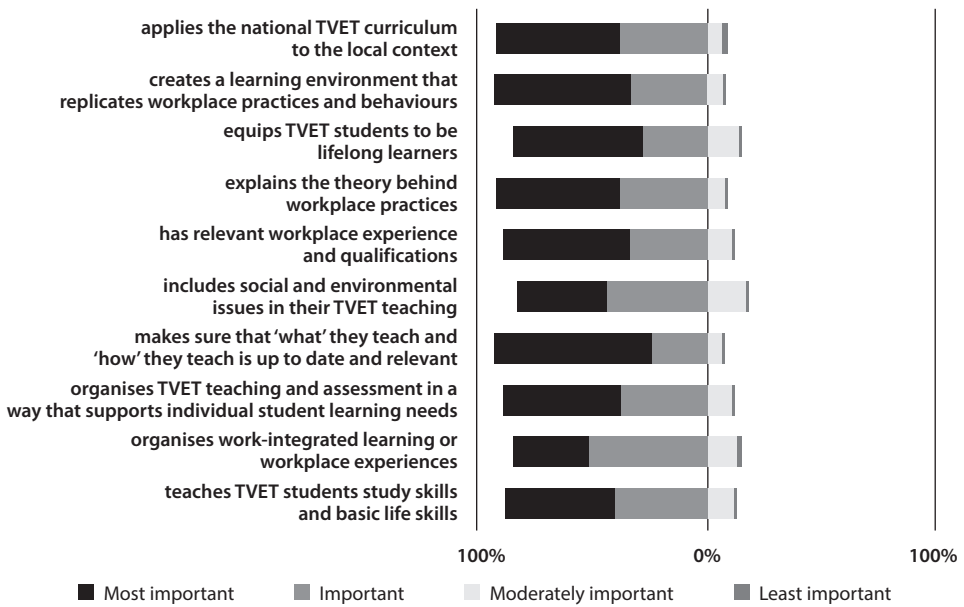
applies the national TVET curriculum to the local context

creates a learning environment that replicates workplace practices and behaviours

equips TVET students to be lifelong learners

explains the theory behind workplace practices

has relevant workplace experience and qualifications

includes social and environmental issues in their TVET teaching

makes sure that 'what' they teach and 'how' they teach is up to date and relevant

organises TVET teaching and assessment in a way that supports individual student learning needs

organises work-integrated learning or workplace experiences

teaches TVET students study skills and basic life skills

100%

0%

100%

Most important

Important

Moderately important

Least important